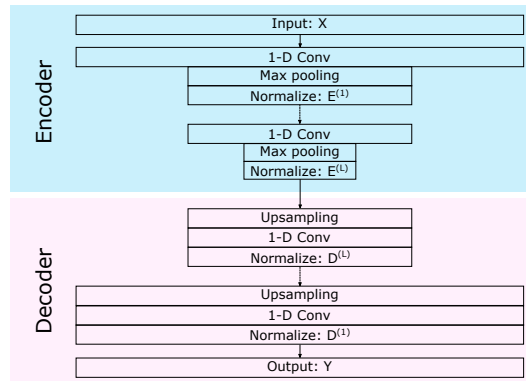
Encoder

Input: X

1-D Conv

Max pooling

Normalize: $E^{(1)}$

1-D Conv

Max pooling

Normalize: $E^{(L)}$

Decoder

Upsampling

1-D Conv

Normalize: $D^{(L)}$

Upsampling

1-D Conv

Normalize: $D^{(1)}$

Output: Y